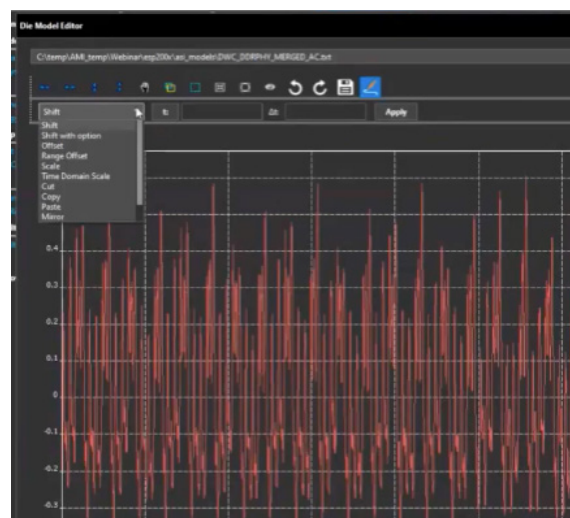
Die Model Editor

C:\temp\AMI_temp\Webinar\esp200x\_asi_models\DWC_DDRPHY_MERGED_AC.txt

Shift

t: Δt: Apply

Shift
Shift with option
Offset
Range Offset
Scale
Time Domain Scale
Cut
Copy
Paste
Mirror

0.4
0.3
0.2
0.1
0
-0.1
-0.2
-0.3